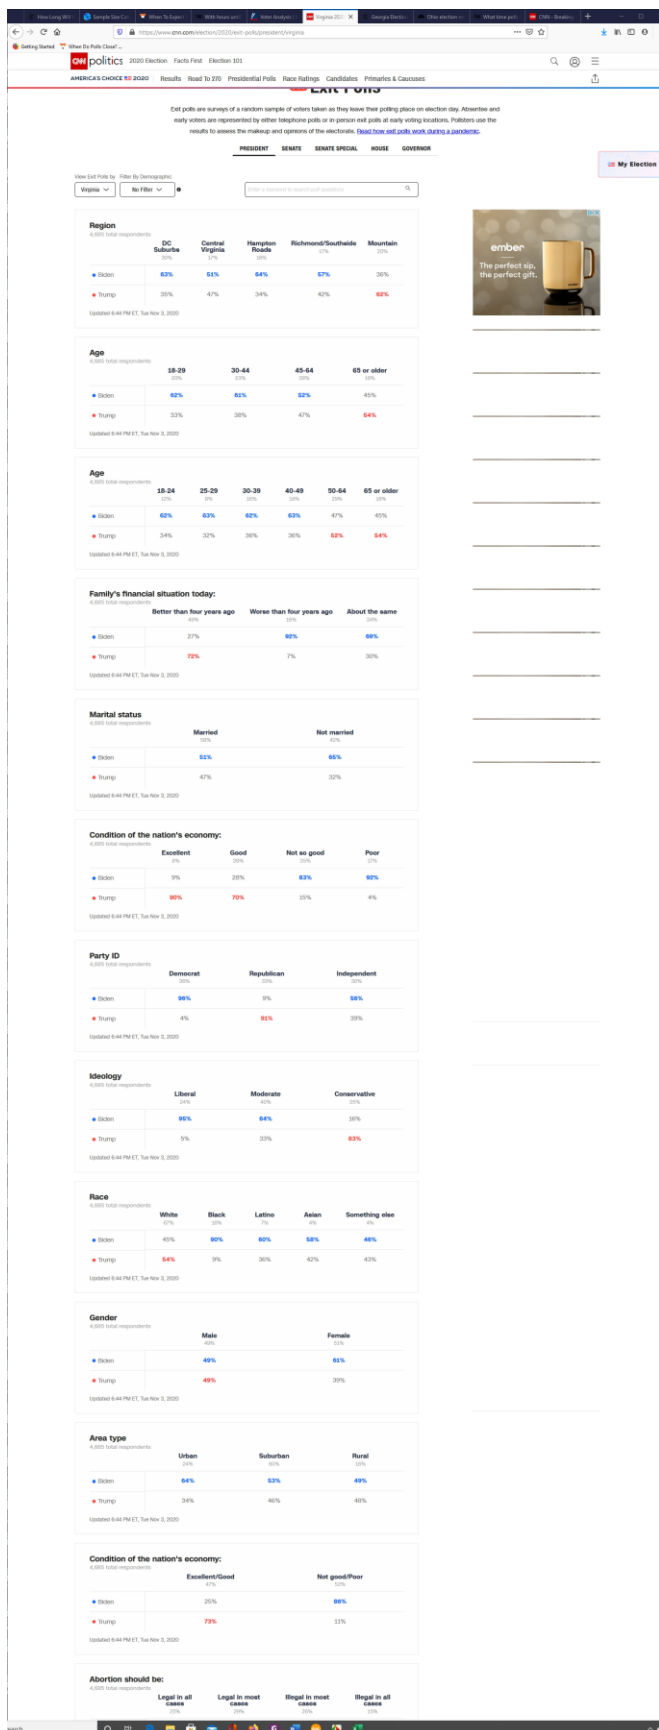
How Long Will | Sample Size Cal | When To Expect | With hours unt | Voter Analysis | Virginia 2020 | Georgia Electio | Ohio election re | What time polls | CNN - Breaking

https://www.cnn.com/election/2020/exit-polls/president/virginia

Getting Started   When Do Polls Close?

CNN politics 2020 Election Facts First Election 101

AMERICA'S CHOICE 2020 Results Road To 270 Presidential Polls Race Ratings Candidates Primaries & Caucuses

Exit Polls

Exit polls are surveys of a random sample of voters taken as they leave their polling place on election day. Absentee and early voters are represented by either telephone polls or in-person exit polls at early voting locations. Pollsters use the results to assess the makeup and opinions of the electorate. Read how exit polls work during a pandemic.

PRESIDENT SENATE SENATE SPECIAL HOUSE GOVERNOR

My Election

View Exit Polls by Filter By Demographic
Virginia No Filter
Enter a keyword to search exit questions

ember
The perfect sip, the perfect gift.

Region
4,885 total respondents

| | DC Suburbs 30% | Central Virginia 17% | Hampton Roads 26% | Richmond/Southside 17% | Mountain 20% |
|---|---|---|---|---|---|
| Biden | 63% | 51% | 64% | 57% | 36% |
| Trump | 35% | 47% | 34% | 42% | 62% |

Updated 6:44 PM ET, Tue Nov 3, 2020

Age
4,885 total respondents

| | 18-29 20% | 30-44 33% | 45-64 33% | 65 or older 16% |
|---|---|---|---|---|
| Biden | 62% | 61% | 52% | 45% |
| Trump | 33% | 38% | 47% | 54% |

Updated 6:44 PM ET, Tue Nov 3, 2020

Age
4,885 total respondents

| | 18-24 12% | 25-29 9% | 30-39 18% | 40-49 16% | 50-64 29% | 65 or older 16% |
|---|---|---|---|---|---|---|
| Biden | 62% | 63% | 62% | 63% | 47% | 45% |
| Trump | 34% | 32% | 36% | 36% | 52% | 54% |

Updated 6:44 PM ET, Tue Nov 3, 2020

Family's financial situation today:
4,885 total respondents

| | Better than four years ago 40% | Worse than four years ago 19% | About the same 34% |
|---|---|---|---|
| Biden | 27% | 92% | 66% |
| Trump | 72% | 7% | 30% |

Updated 6:44 PM ET, Tue Nov 3, 2020

Marital status
4,885 total respondents

| | Married 58% | Not married 42% |
|---|---|---|
| Biden | 51% | 65% |
| Trump | 47% | 32% |

Updated 6:44 PM ET, Tue Nov 3, 2020

Condition of the nation's economy:
4,885 total respondents

| | Excellent 8% | Good 38% | Not so good 33% | Poor 17% |
|---|---|---|---|---|
| Biden | 9% | 28% | 83% | 92% |
| Trump | 90% | 70% | 15% | 4% |

Updated 6:44 PM ET, Tue Nov 3, 2020

Party ID
4,885 total respondents

| | Democrat 35% | Republican 33% | Independent 30% |
|---|---|---|---|
| Biden | 96% | 9% | 58% |
| Trump | 4% | 91% | 39% |

Updated 6:44 PM ET, Tue Nov 3, 2020

Ideology
4,885 total respondents

| | Liberal 24% | Moderate 40% | Conservative 35% |
|---|---|---|---|
| Biden | 95% | 64% | 16% |
| Trump | 5% | 33% | 83% |

Updated 6:44 PM ET, Tue Nov 3, 2020

Race
4,885 total respondents

| | White 67% | Black 18% | Latino 7% | Asian 4% | Something else 4% |
|---|---|---|---|---|---|
| Biden | 45% | 90% | 60% | 58% | 46% |
| Trump | 54% | 9% | 36% | 42% | 43% |

Updated 6:44 PM ET, Tue Nov 3, 2020

Gender
4,885 total respondents

| | Male 49% | Female 51% |
|---|---|---|
| Biden | 49% | 61% |
| Trump | 49% | 39% |

Updated 6:44 PM ET, Tue Nov 3, 2020

Area type
4,885 total respondents

| | Urban 24% | Suburban 60% | Rural 16% |
|---|---|---|---|
| Biden | 64% | 53% | 49% |
| Trump | 34% | 46% | 48% |

Updated 6:44 PM ET, Tue Nov 3, 2020

Condition of the nation's economy:
4,885 total respondents

| | Excellent/Good 47% | Not good/Poor 52% |
|---|---|---|
| Biden | 25% | 86% |
| Trump | 73% | 11% |

Updated 6:44 PM ET, Tue Nov 3, 2020

Abortion should be:
4,885 total respondents

| Legal in all cases 25% | Legal in most cases 35% | Illegal in most cases 26% | Illegal in all cases 15% |